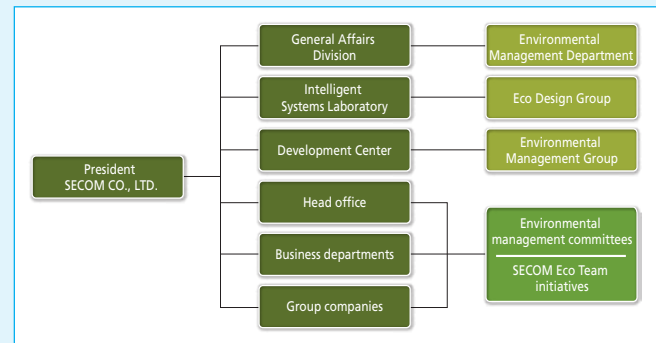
President
SECOM CO., LTD.

General Affairs Division

Environmental Management Department

Intelligent Systems Laboratory

Eco Design Group

Development Center

Environmental Management Group

Head office

Business departments

Group companies

Environmental management committees

SECOM Eco Team initiatives